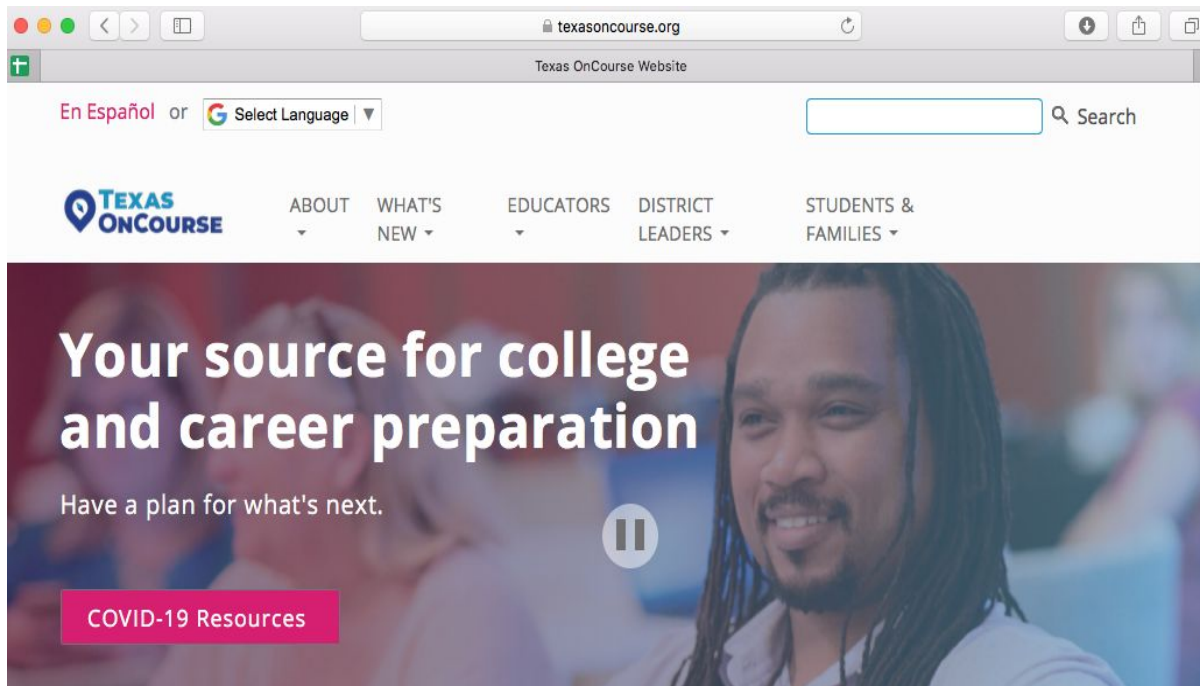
texasoncourse.org

Texas OnCourse Website

En Español or Select Language ▼

Search

TEXAS ONCOURSE

ABOUT

WHAT'S NEW

EDUCATORS

DISTRICT LEADERS

STUDENTS & FAMILIES

Your source for college and career preparation

Have a plan for what's next.

COVID-19 Resources